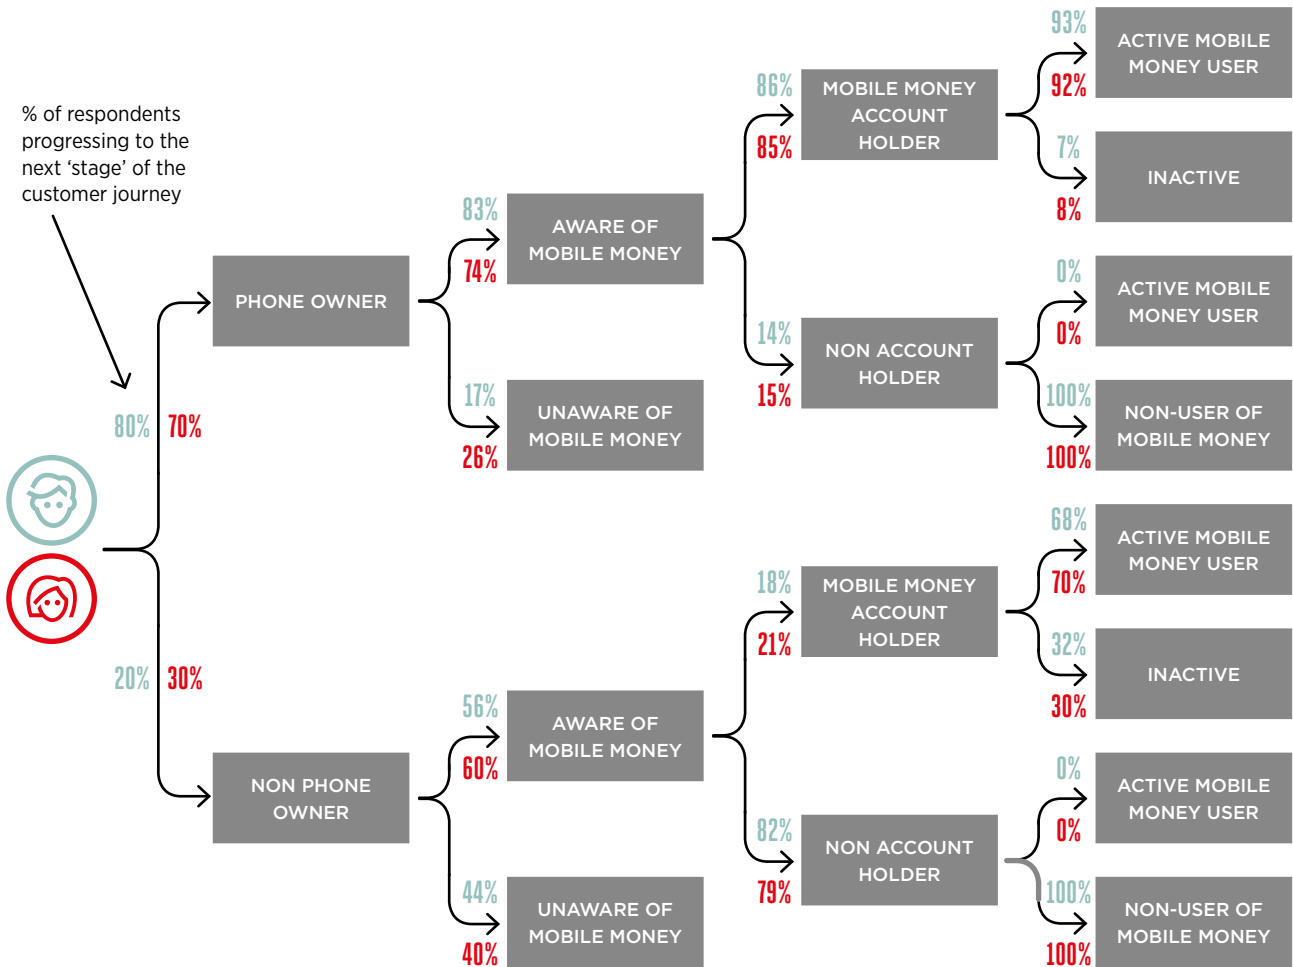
% of respondents progressing to the next 'stage' of the customer journey

80% 70%

20% 30%

83%
74%
PHONE OWNER
AWARE OF MOBILE MONEY
17%
26%
UNAWARE OF MOBILE MONEY

86%
85%
MOBILE MONEY ACCOUNT HOLDER
14%
15%
NON ACCOUNT HOLDER

93%
92%
ACTIVE MOBILE MONEY USER
7%
8%
INACTIVE
0%
0%
ACTIVE MOBILE MONEY USER
100%
100%
NON-USER OF MOBILE MONEY

NON PHONE OWNER
56%
60%
AWARE OF MOBILE MONEY
44%
40%
UNAWARE OF MOBILE MONEY

18%
21%
MOBILE MONEY ACCOUNT HOLDER
82%
79%
NON ACCOUNT HOLDER

68%
70%
ACTIVE MOBILE MONEY USER
32%
30%
INACTIVE
0%
0%
ACTIVE MOBILE MONEY USER
100%
100%
NON-USER OF MOBILE MONEY